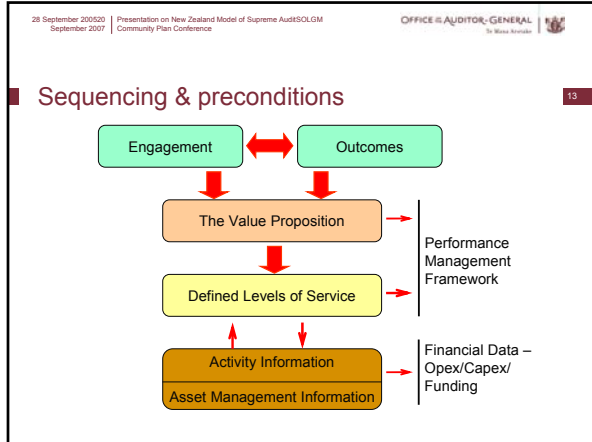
28 September 200520 September 2007

Presentation on New Zealand Model of Supreme AuditSOLGM Community Plan Conference

OFFICE of the AUDITOR-GENERAL
Te Mana Arotake

Sequencing & preconditions

13

Engagement

Outcomes

The Value Proposition

Defined Levels of Service

Performance Management Framework

Activity Information

Asset Management Information

Financial Data – Opex/Capex/ Funding